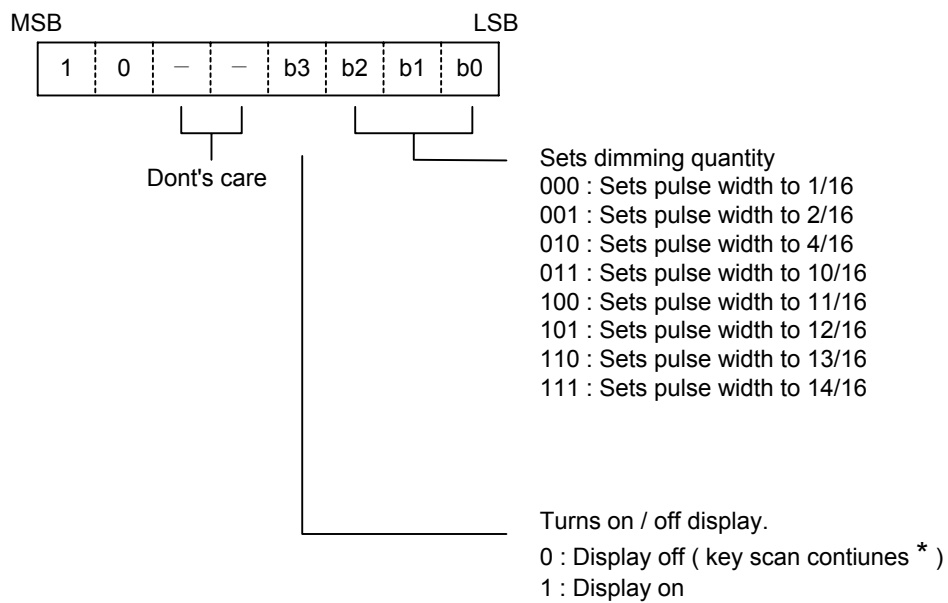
MSB LSB

| 1 | 0 | − | − | b3 | b2 | b1 | b0 |
|---|---|---|---|---|---|---|---|

Dont's care

Sets dimming quantity
000 : Sets pulse width to 1/16
001 : Sets pulse width to 2/16
010 : Sets pulse width to 4/16
011 : Sets pulse width to 10/16
100 : Sets pulse width to 11/16
101 : Sets pulse width to 12/16
110 : Sets pulse width to 13/16
111 : Sets pulse width to 14/16

Turns on / off display.
0 : Display off ( key scan contiunes * )
1 : Display on